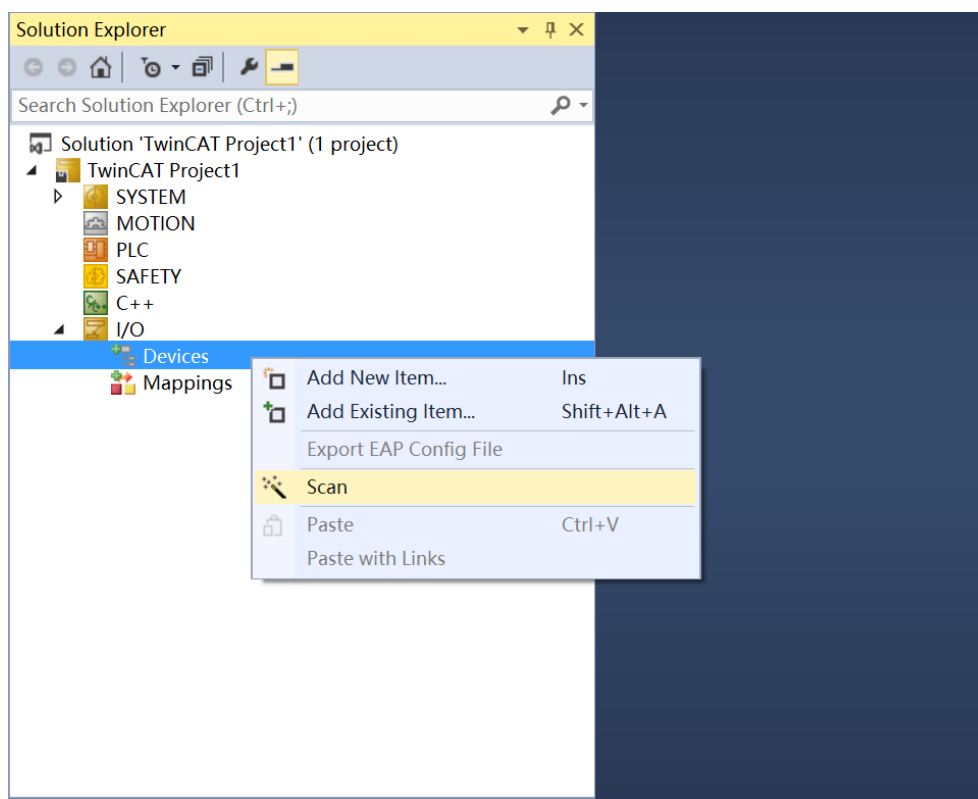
Solution Explorer

Search Solution Explorer (Ctrl+;)

Solution 'TwinCAT Project1' (1 project)
TwinCAT Project1
SYSTEM
MOTION
PLC
SAFETY
C++
I/O
Devices
Mappings

Add New Item... Ins
Add Existing Item... Shift+Alt+A
Export EAP Config File
Scan
Paste Ctrl+V
Paste with Links